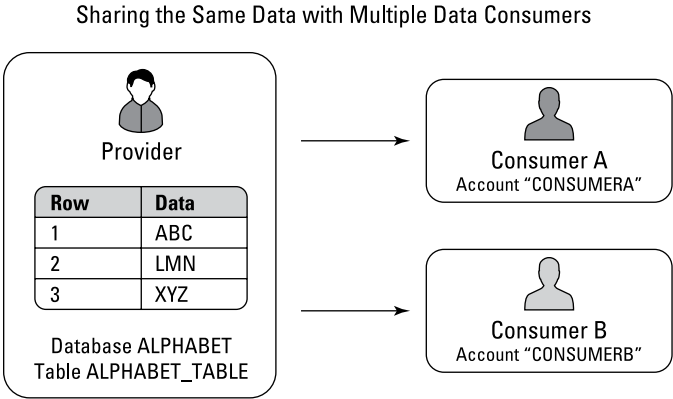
Sharing the Same Data with Multiple Data Consumers

Provider

| Row | Data |
|---|---|
| 1 | ABC |
| 2 | LMN |
| 3 | XYZ |

Database ALPHABET
Table ALPHABET_TABLE

Consumer A
Account "CONSUMERA"

Consumer B
Account "CONSUMERB"